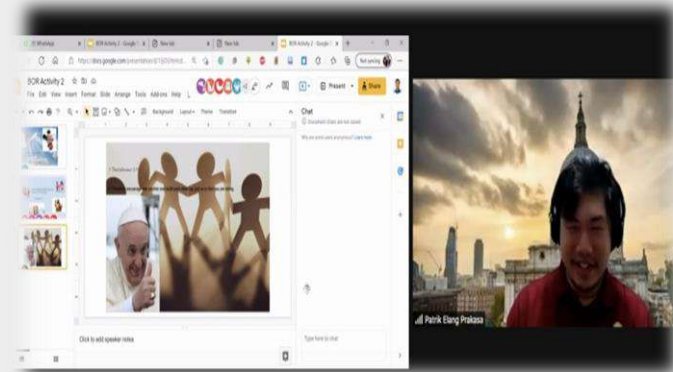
WhatsApp | BOR Activity 2 - Google | New tab | New tab | BOR Activity 2 - Google

https://docs.google.com/presentation/d/1

BOR Activity 2

File Edit View Insert Format Slide Arrange Tools Add-ons Help

Present

Share

Background Layout Theme Transition

Chat

Unmuted chats are not saved

Click to add speaker notes

Type here to chat

Patrik Elang Prakasa